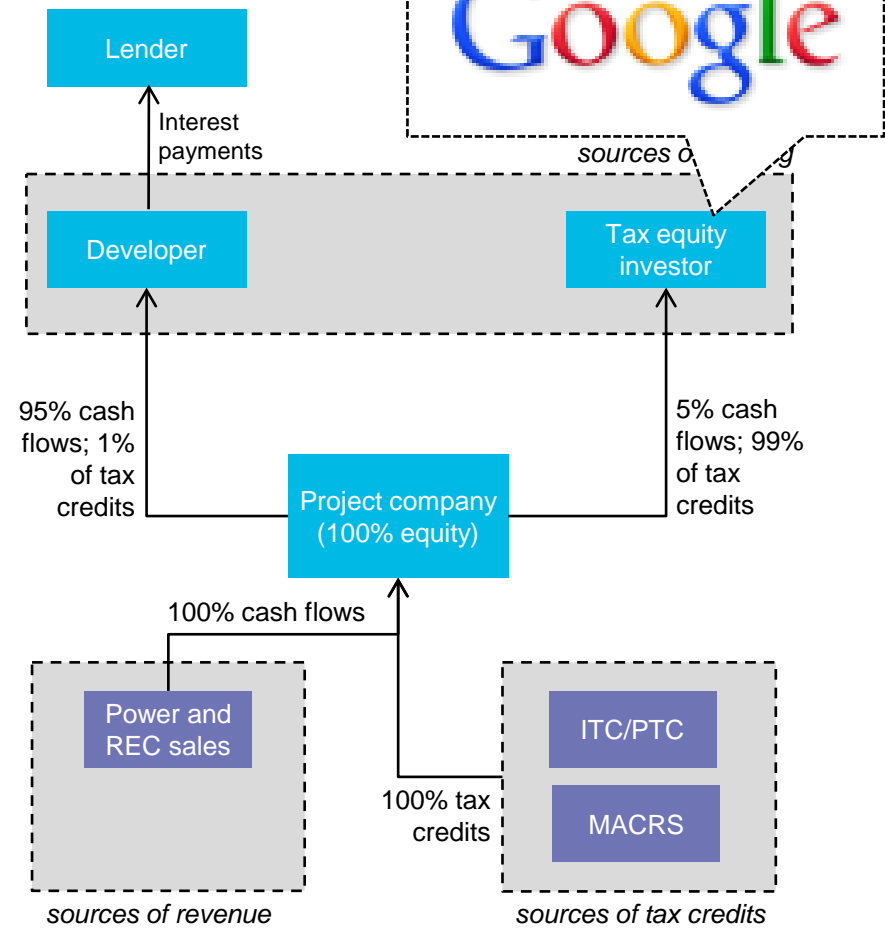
Google

Lender

Interest payments

sources o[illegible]g

Developer

Tax equity investor

95% cash flows; 1% of tax credits

5% cash flows; 99% of tax credits

Project company (100% equity)

100% cash flows

Power and REC sales

ITC/PTC

MACRS

100% tax credits

sources of revenue

sources of tax credits